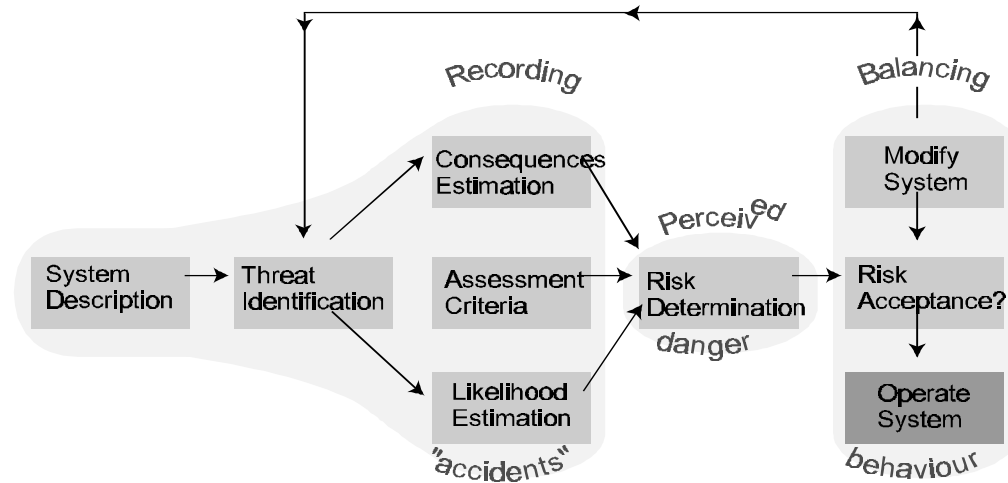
Recording

Balancing

Consequences Estimation

Modify System

Perceived

System Description

Threat Identification

Assessment Criteria

Risk Determination

Risk Acceptance?

danger

Likelihood Estimation

Operate System

"accidents"

behaviour